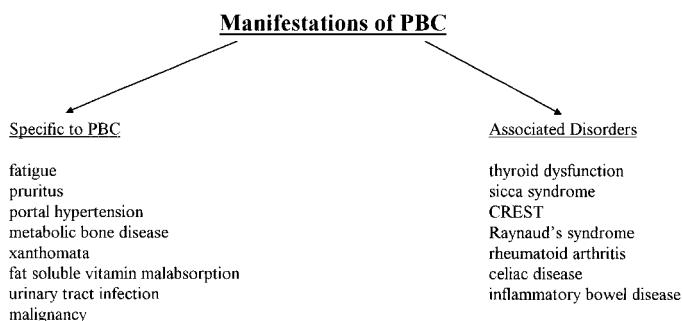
Manifestations of PBC

Specific to PBC

fatigue
pruritus
portal hypertension
metabolic bone disease
xanthomata
fat soluble vitamin malabsorption
urinary tract infection
malignancy

Associated Disorders

thyroid dysfunction
sicca syndrome
CREST
Raynaud's syndrome
rheumatoid arthritis
celiac disease
inflammatory bowel disease